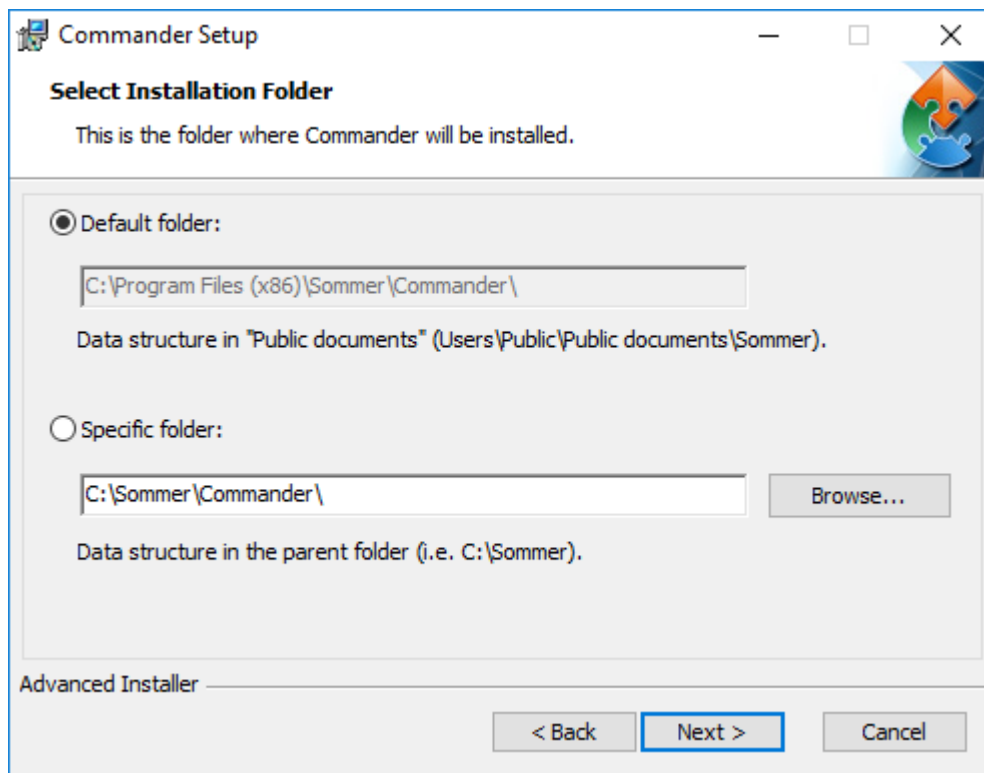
Commander Setup

Select Installation Folder

This is the folder where Commander will be installed.

Default folder:

C:\Program Files (x86)\Sommer\Commander\

Data structure in "Public documents" (Users\Public\Public documents\Sommer).

Specific folder:

C:\Sommer\Commander\

Browse...

Data structure in the parent folder (i.e. C:\Sommer).

Advanced Installer

< Back

Next >

Cancel